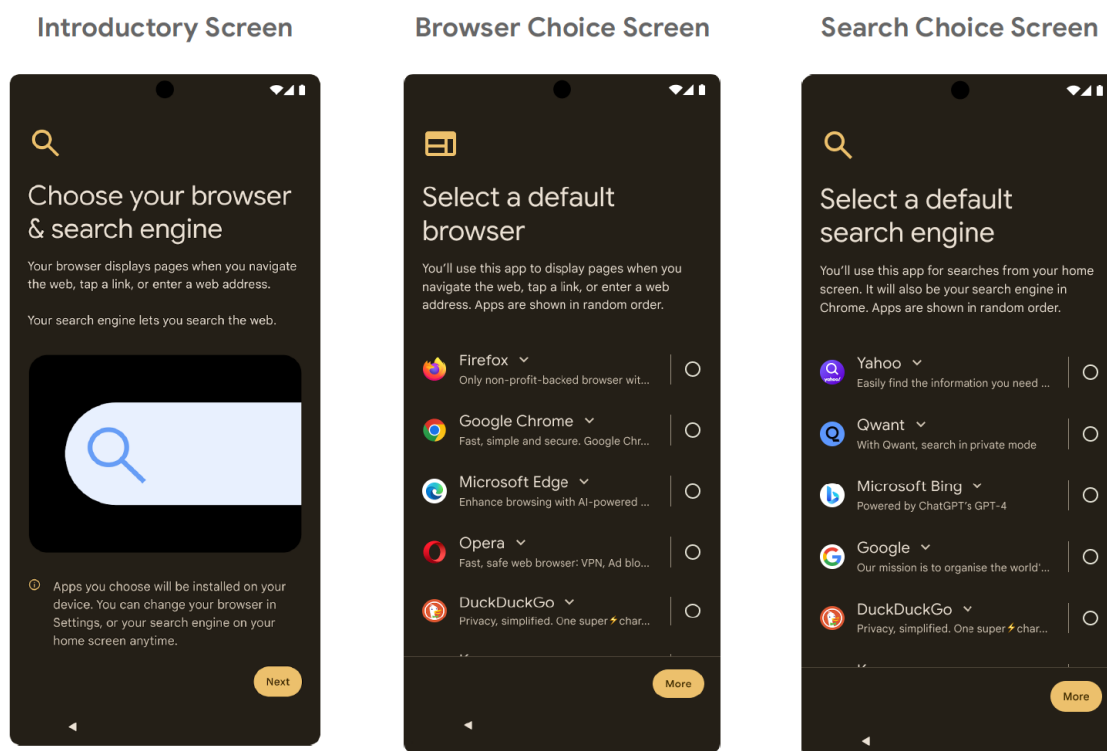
Introductory Screen

Choose your browser & search engine

Your browser displays pages when you navigate the web, tap a link, or enter a web address.

Your search engine lets you search the web.

Apps you choose will be installed on your device. You can change your browser in Settings, or your search engine on your home screen anytime.

Next

Browser Choice Screen

Select a default browser

You'll use this app to display pages when you navigate the web, tap a link, or enter a web address. Apps are shown in random order.

Firefox
Only non-profit-backed browser wit...

Google Chrome
Fast, simple and secure. Google Chr...

Microsoft Edge
Enhance browsing with AI-powered ...

Opera
Fast, safe web browser: VPN, Ad blo...

DuckDuckGo
Privacy, simplified. One super⚡char...

More

Search Choice Screen

Select a default search engine

You'll use this app for searches from your home screen. It will also be your search engine in Chrome. Apps are shown in random order.

Yahoo
Easily find the information you need ...

Qwant
With Qwant, search in private mode

Microsoft Bing
Powered by ChatGPT's GPT-4

Google
Our mission is to organise the world'...

DuckDuckGo
Privacy, simplified. One super⚡char...

More